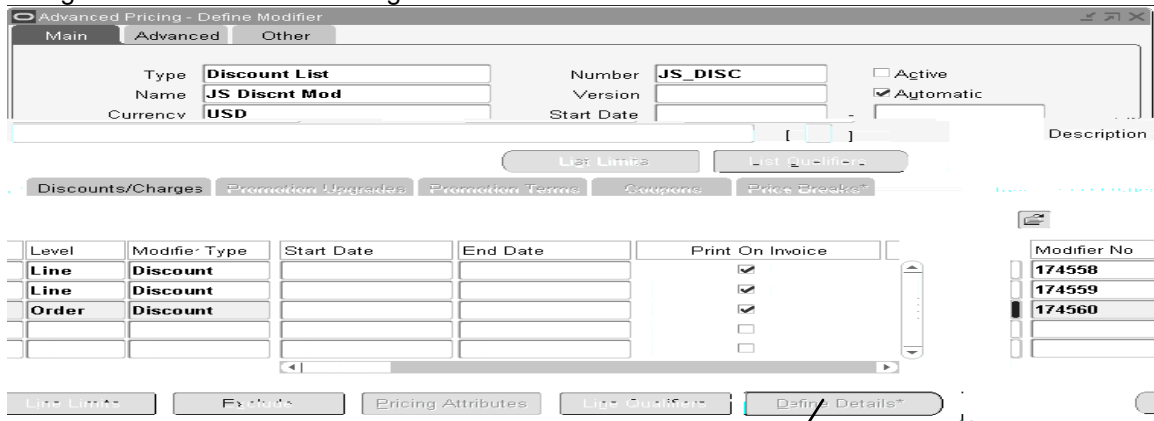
Advanced Pricing - Define Modifier

Main Advanced Other

Type Discount List
Name JS Discnt Mod
Currency USD

Number JS_DISC
Version
Start Date

Active
Automatic

Description

List Limits List Qualifiers

Discounts/Charges Promotion Upgrades Promotion Terms Coupons Price Breaks*

| Level | Modifier Type | Start Date | End Date | Print On Invoice |
|---|---|---|---|---|
| Line | Discount | | | ✔ |
| Line | Discount | | | ✔ |
| Order | Discount | | | ✔ |
| | | | | |
| | | | | |

| Modifier No |
|---|
| 174558 |
| 174559 |
| 174560 |
| |
| |

Line Limits Exclude Pricing Attributes Line Qualifiers Define Details*